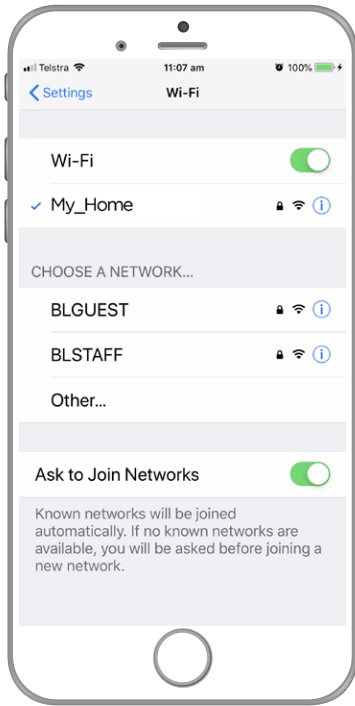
Telstra
11:07 am
100%

Settings
Wi-Fi

Wi-Fi

✓ My_Home

CHOOSE A NETWORK...

BLGUEST

BLSTAFF

Other...

Ask to Join Networks

Known networks will be joined automatically. If no known networks are available, you will be asked before joining a new network.